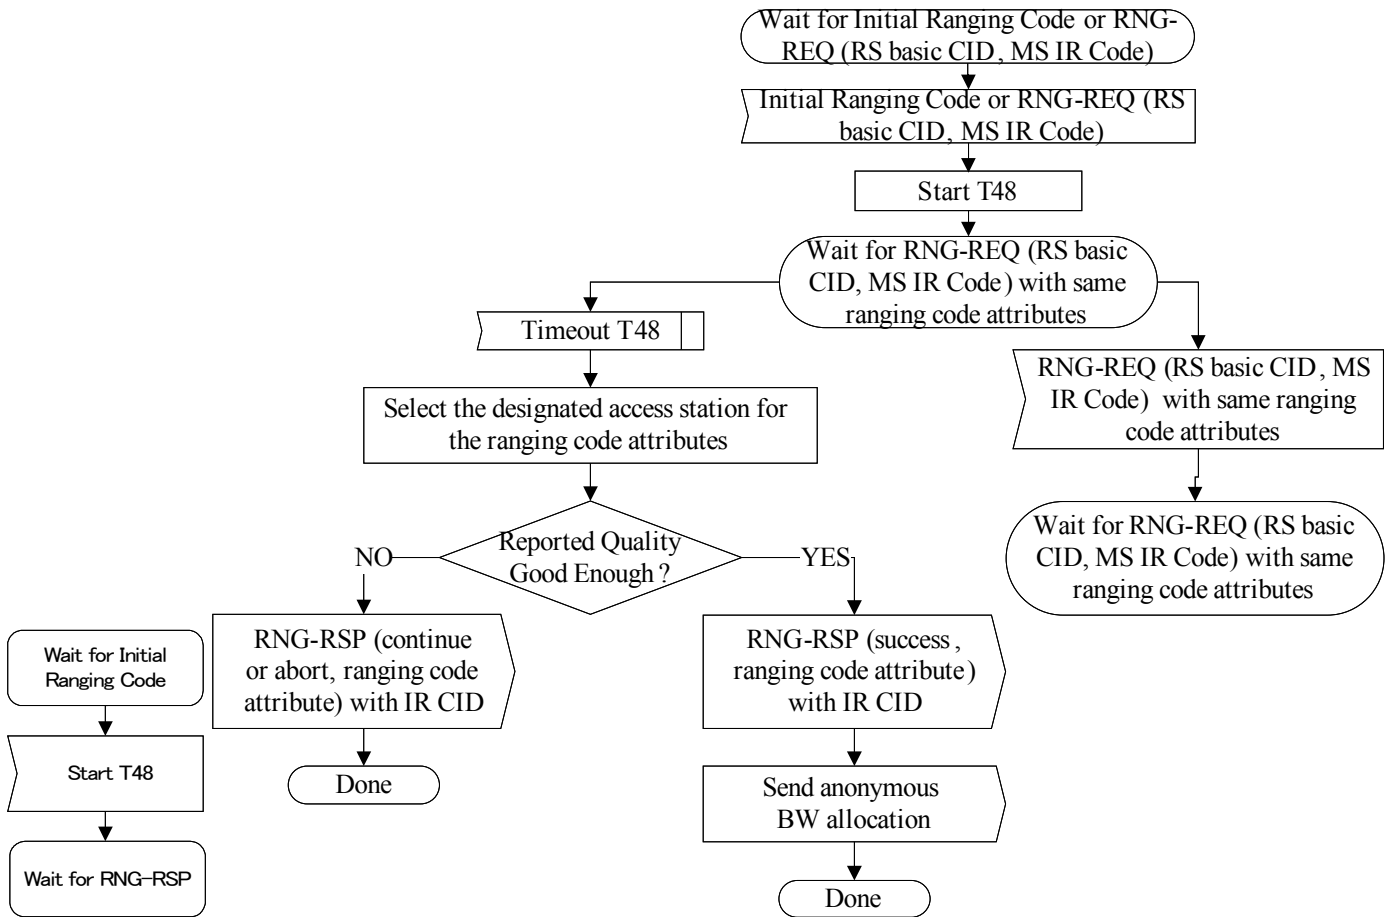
Wait for Initial Ranging Code or RNG-REQ (RS basic CID, MS IR Code)

Initial Ranging Code or RNG-REQ (RS basic CID, MS IR Code)

Start T48

Wait for RNG-REQ (RS basic CID, MS IR Code) with same ranging code attributes

Timeout T48

Select the designated access station for the ranging code attributes

Reported Quality Good Enough?

NO

YES

RNG-RSP (continue or abort, ranging code attribute) with IR CID

Done

RNG-RSP (success, ranging code attribute) with IR CID

Send anonymous BW allocation

Done

RNG-REQ (RS basic CID, MS IR Code) with same ranging code attributes

Wait for RNG-REQ (RS basic CID, MS IR Code) with same ranging code attributes

Wait for Initial Ranging Code

Start T48

Wait for RNG-RSP